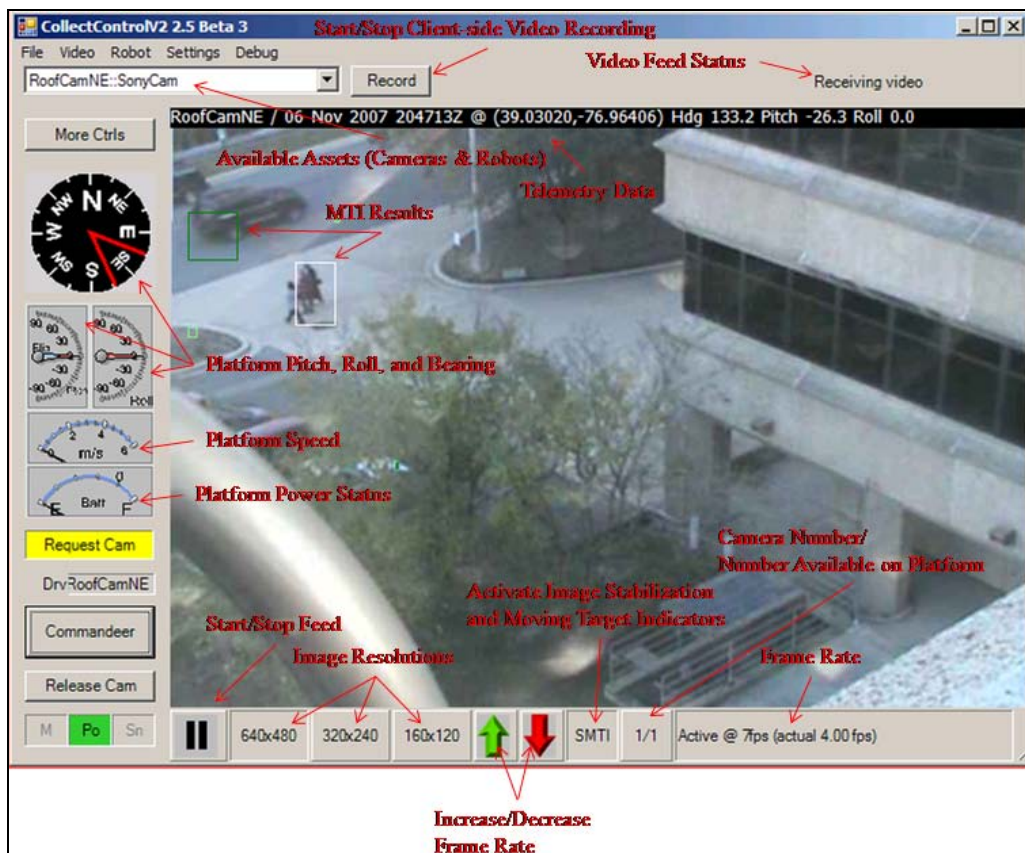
CollectControlV2 2.5 Beta 3

Start/Stop Client-side Video Recording

File Video Robot Settings Debug

RoofCamNE::SonyCam

Record

Video Feed Status

Receiving video

RoofCamNE / 06 Nov 2007 204713Z @ (39.03020,-76.96406) Hdg 133.2 Pitch -26.3 Roll 0.0

More Ctrls

Available Assets (Cameras & Robots)

Telemetry Data

MTI Results

N NE E SE S SW W NW

90 60 30 -30 -60 -90 Pitch

Roll

Platform Pitch, Roll, and Bearing

2 4 6 m/s

Platform Speed

E Batt F

Platform Power Status

Request Cam

Drv RoofCamNE

Commandeer

Release Cam

M Po Sn

Camera Number/ Number Available on Platform

Activate Image Stabilization and Moving Target Indicators

Start/Stop Feed

Image Resolutions

Frame Rate

640x480 320x240 160x120 SMTI 1/1 Active @ 7fps (actual 4.00 fps)

Increase/Decrease Frame Rate